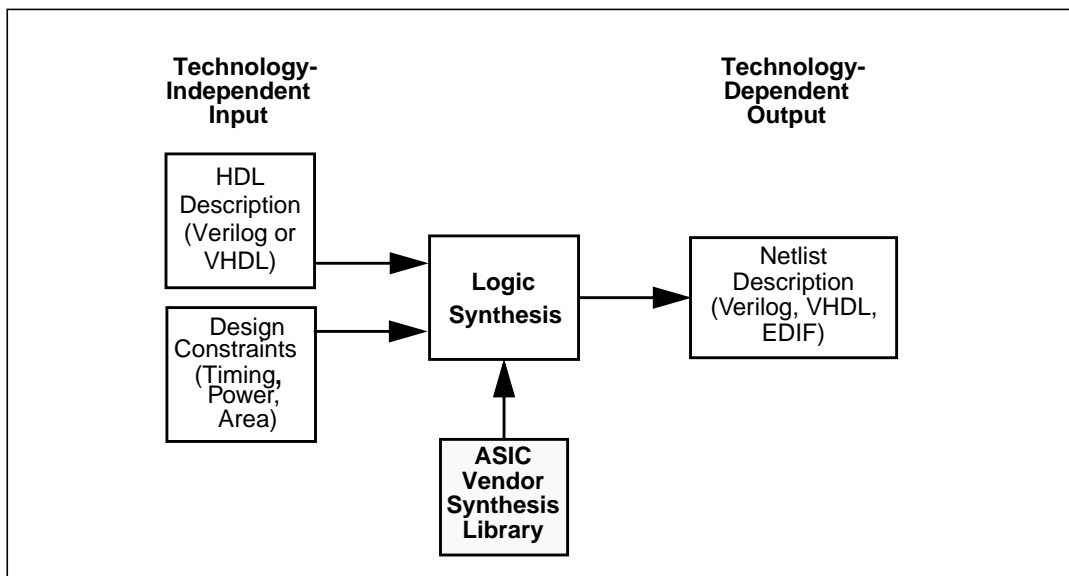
Technology-Independent Input

Technology-Dependent Output

HDL Description (Verilog or VHDL)

Design Constraints (Timing, Power, Area)

Logic Synthesis

Netlist Description (Verilog, VHDL, EDIF)

ASIC Vendor Synthesis Library